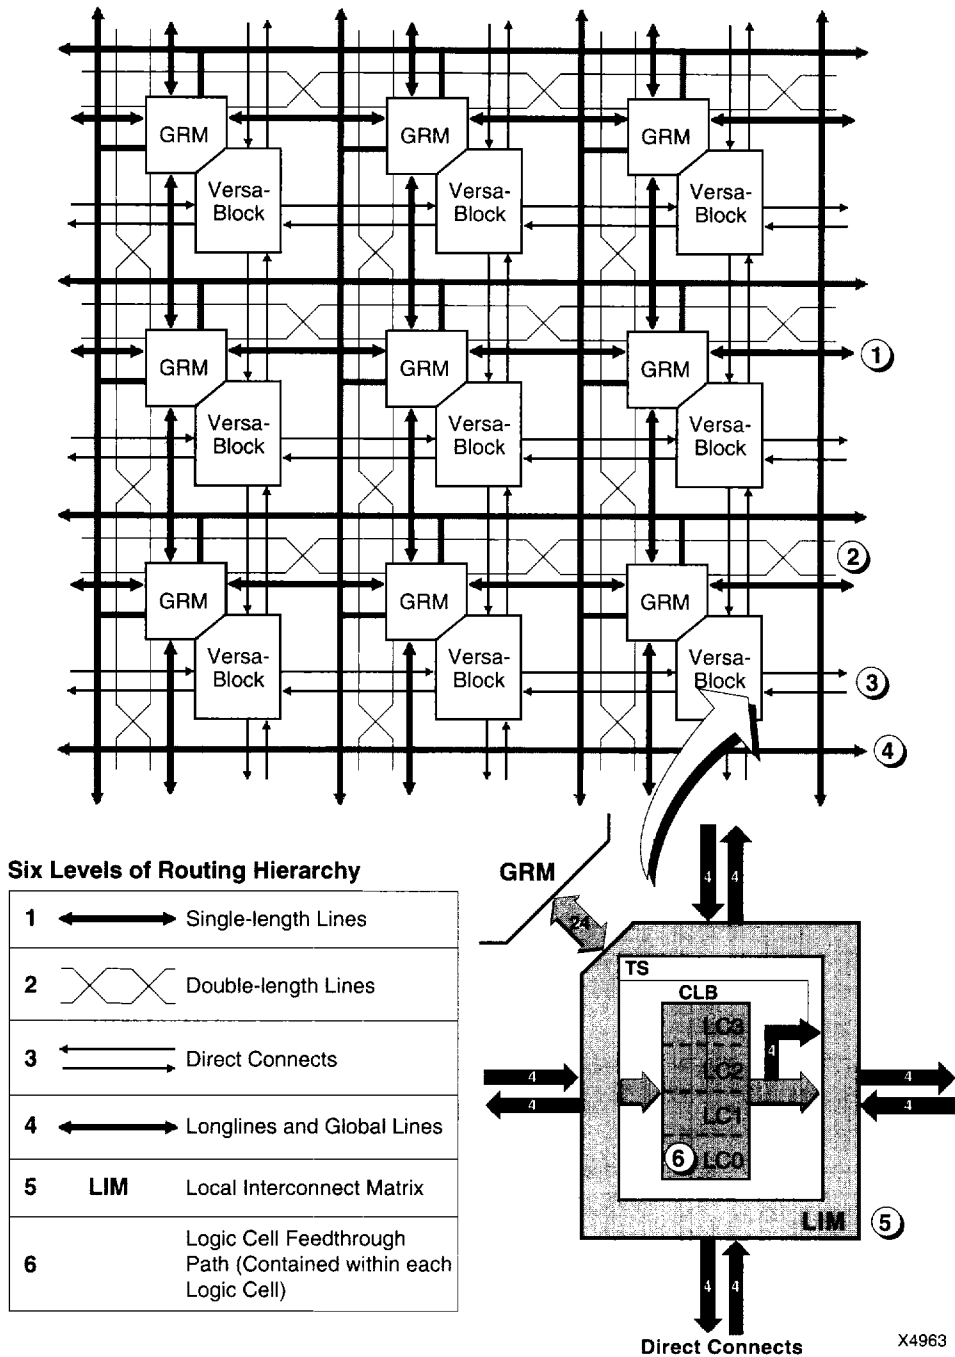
GRM
Versa-Block
GRM
Versa-Block
GRM
Versa-Block
GRM
Versa-Block
GRM
Versa-Block
GRM
Versa-Block
1
GRM
Versa-Block
GRM
Versa-Block
GRM
Versa-Block
2
3
4

Six Levels of Routing Hierarchy

| | | |
|---|---|---|
| 1 | | Single-length Lines |
| 2 | | Double-length Lines |
| 3 | | Direct Connects |
| 4 | | Longlines and Global Lines |
| 5 | LIM | Local Interconnect Matrix |
| 6 | | Logic Cell Feedthrough Path (Contained within each Logic Cell) |

GRM
24
4 4
TS
CLB
LC3
LC2
LC1
6 LC0
4
4
4
4
4
LIM 5
4 4
Direct Connects
X4963